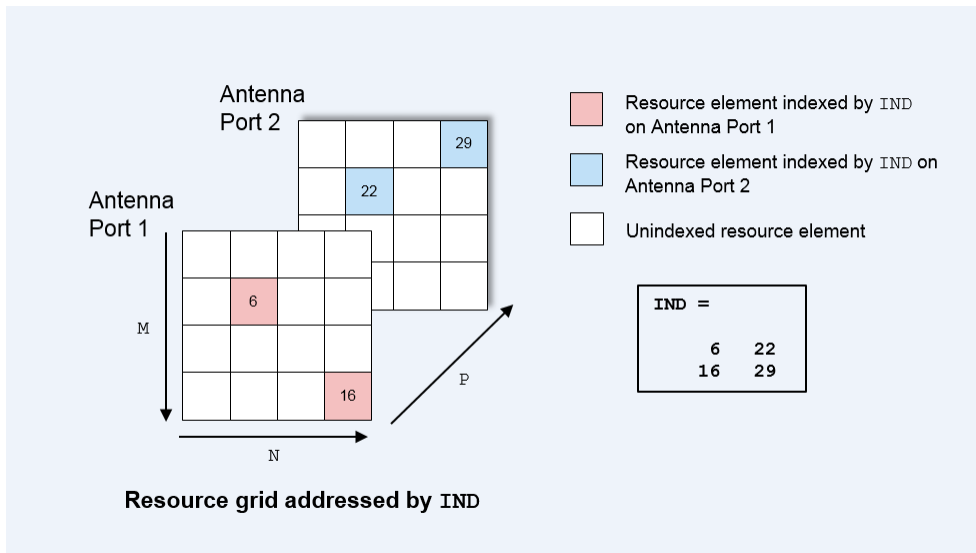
Antenna Port 2

29

22

Antenna Port 1

6

16

M

N

P

Resource element indexed by IND on Antenna Port 1

Resource element indexed by IND on Antenna Port 2

Unindexed resource element

IND =

| 6 | 22 |
|---|---|
| 16 | 29 |

Resource grid addressed by IND